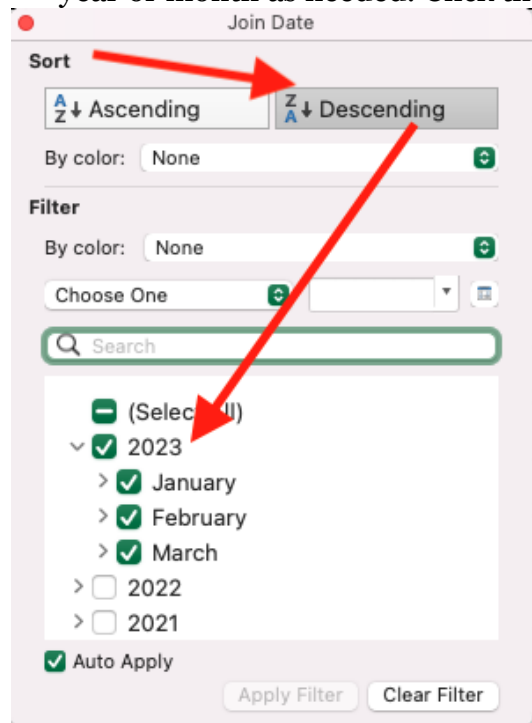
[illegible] year or months as needed. Click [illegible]

Join Date

Sort

$\frac{A}{Z}\downarrow$ Ascending

$\frac{Z}{A}\downarrow$ Descending

By color: None

Filter

By color: None

Choose One

Search

(Selec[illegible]ll)

2023

January

February

March

2022

2021

Auto Apply

Apply Filter

Clear Filter